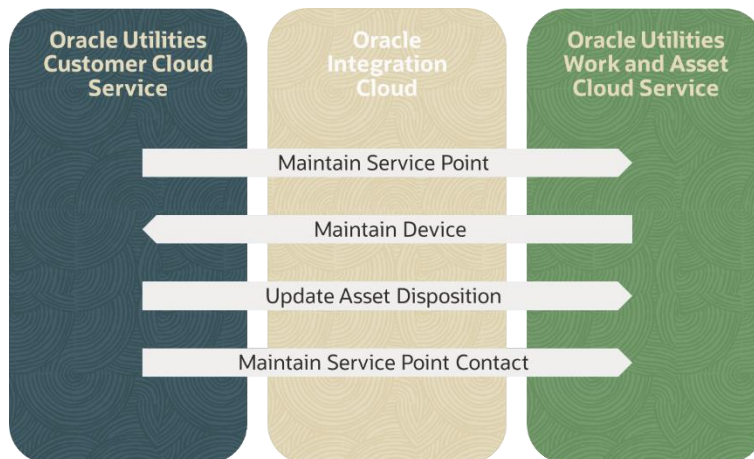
Oracle Utilities Customer Cloud Service

Oracle Integration Cloud

Oracle Utilities Work and Asset Cloud Service

Maintain Service Point

Maintain Device

Update Asset Disposition

Maintain Service Point Contact